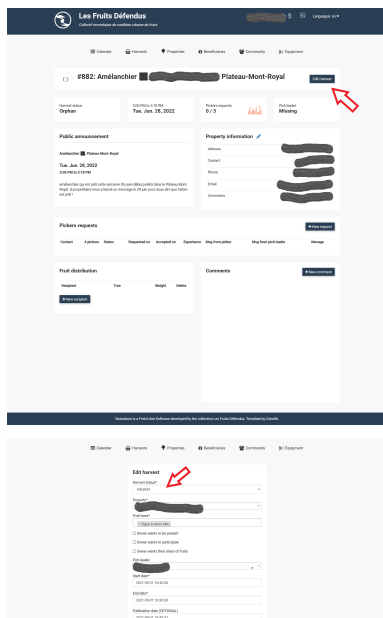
Les Fruits Défendus
Collectif montréalais de cueillette urbaine de fruits

Language: en

Calendar Harvests Properties Beneficiaries Community Equipment

#882: Amélanchier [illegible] Plateau-Mont-Royal

Edit harvest

Harvest status
Orphan

2:00 PM to 3:18 PM
Tue. Jun. 28, 2022

Pickers requests
0 / 3

Pick leader
Missing

Public announcement

Amélanchier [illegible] Plateau-Mont-Royal

Tue. Jun. 28, 2022
2:00 PM to 3:18 PM

amélanchier qui est prêt cette semaine (fin juin/début juillet) dans le Plateau-Mont-Royal. Vous confirmez vous envoyé un message le 29 juin pour nous dire que l'arbre est prêt!

Property information

Address
Contact
Phone
Email
Comments

Pickers requests

New request

| Contact | # pickers | Status | Requested on | Accepted on | Experience | Msg from picker | Msg from pick leader | Manage |
|---|---|---|---|---|---|---|---|---|

Fruit distribution

| Recipient | Tree | Weight | Delete |
|---|---|---|---|

New recipient

Comments

New comment

Saskatoon is a Free Libre Software developed by the collective Les Fruits Défendus. Template by Colorlib.

Calendar Harvests Properties Beneficiaries Community Equipment

Edit harvest

Harvest status*
Adopted

Property*

Fruit trees*
Figuier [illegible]

Owner wants to be present
Owner wants to participate
Owner wants their share of fruits

Pick leader

Start date*
2022-06-28 14:00:00

End date*
2022-06-28 15:18:00

Publication date (OPTIONAL)
2022-06-21 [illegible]